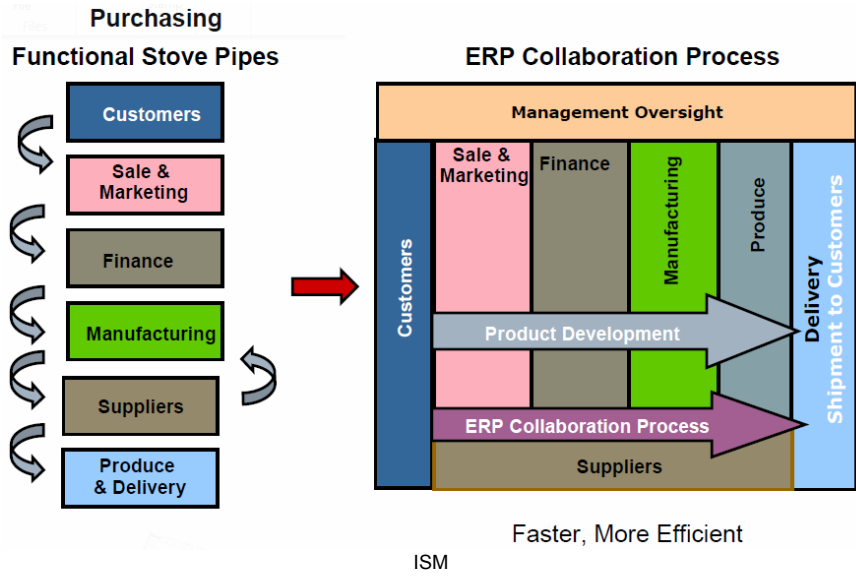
Purchasing

Functional Stove Pipes

Customers

Sale & Marketing

Finance

Manufacturing

Suppliers

Produce & Delivery

ERP Collaboration Process

Management Oversight

Customers

Sale & Marketing

Finance

Manufacturing

Produce

Delivery

Shipment to Customers

Product Development

ERP Collaboration Process

Suppliers

Faster, More Efficient

ISM